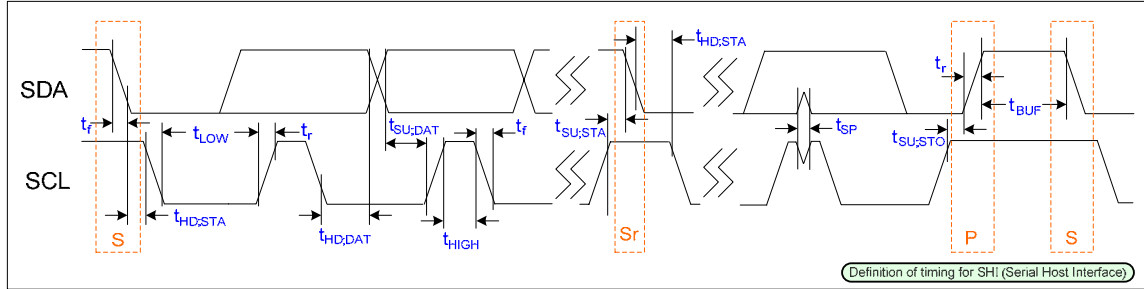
SDA

SCL

$t_{HD;STA}$

$t_r$

$t_f$

$t_{LOW}$

$t_r$

$t_{SU;DAT}$

$t_f$

$t_{SU;STA}$

$t_{SP}$

$t_{SU;STO}$

$t_{BUF}$

$t_{HD;STA}$

$t_{HD;DAT}$

$t_{HIGH}$

S

Sr

P

S

Definition of timing for SHI (Serial Host Interface)